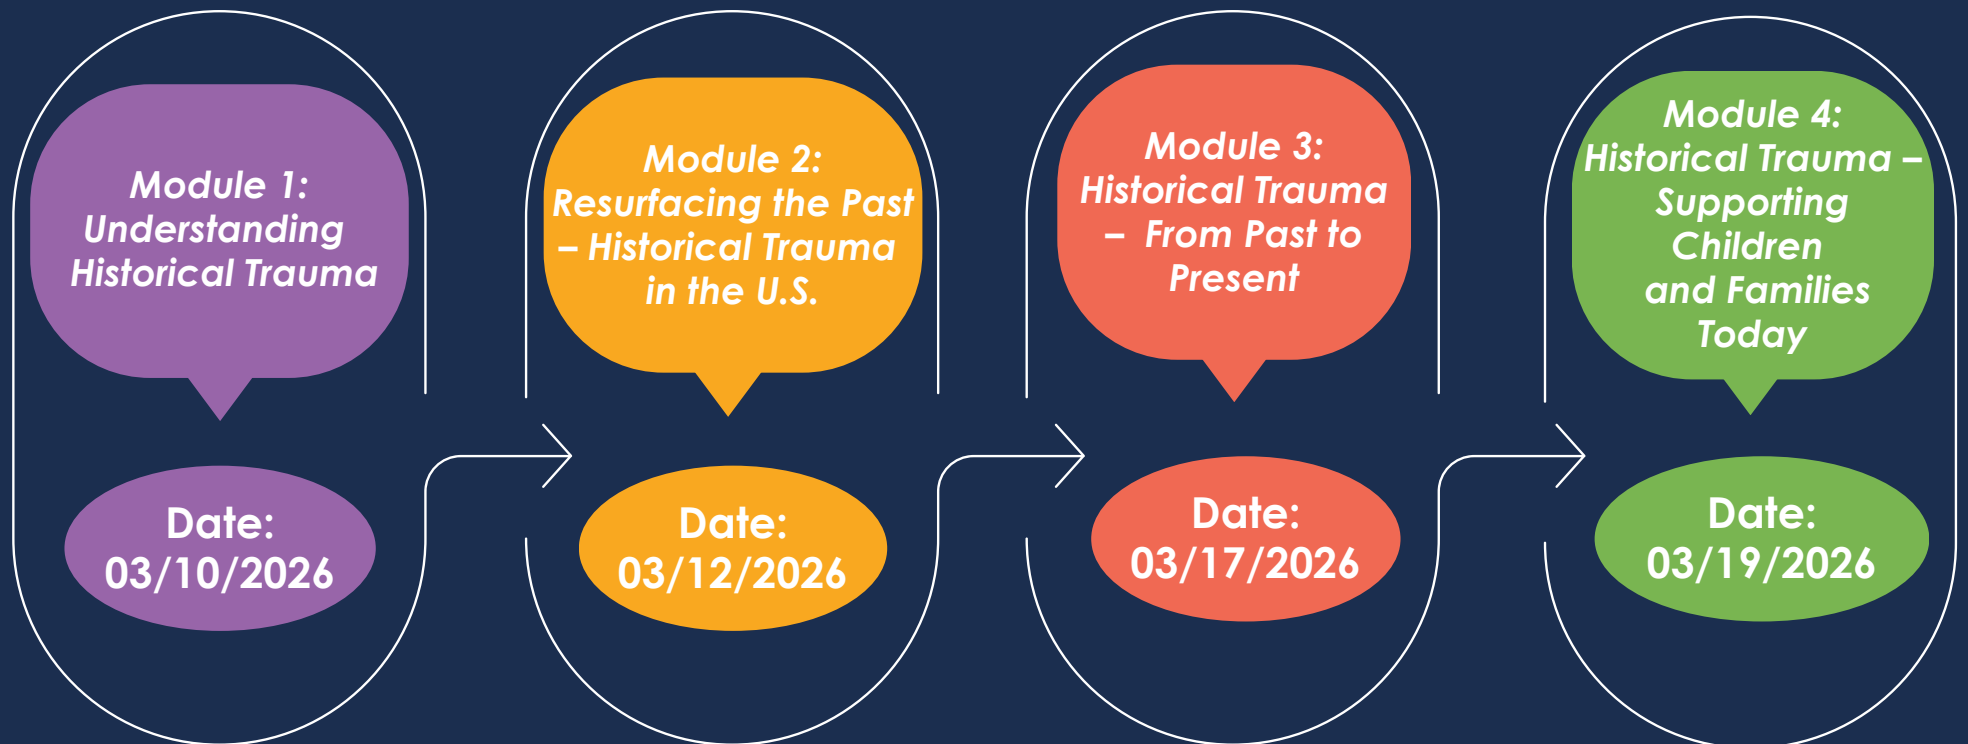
Module 1: Understanding Historical Trauma

Date: 03/10/2026

Module 2: Resurfacing the Past – Historical Trauma in the U.S.

Date: 03/12/2026

Module 3: Historical Trauma – From Past to Present

Date: 03/17/2026

Module 4: Historical Trauma – Supporting Children and Families Today

Date: 03/19/2026